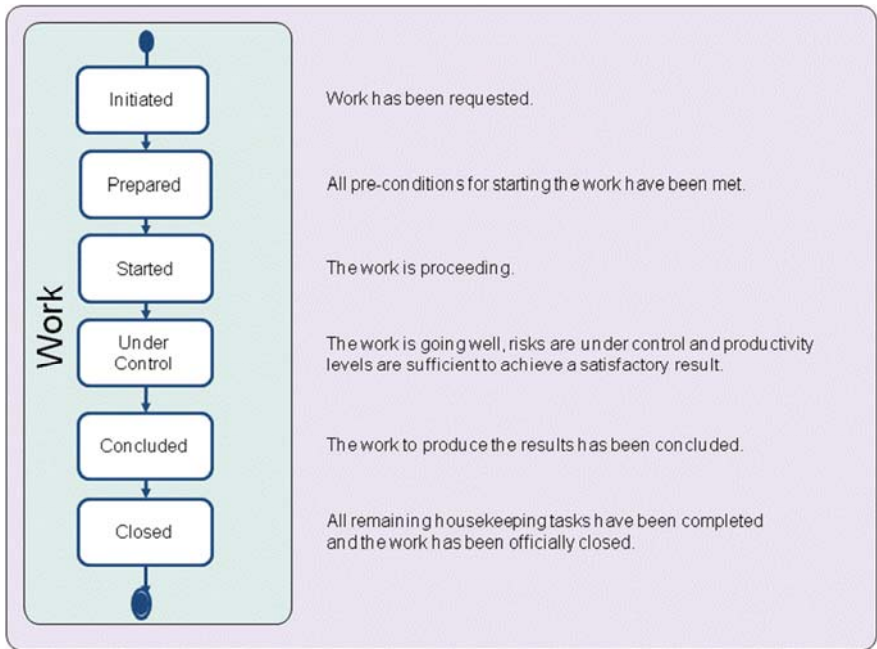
Work

Initiated

Work has been requested.

Prepared

All pre-conditions for starting the work have been met.

Started

The work is proceeding.

Under Control

The work is going well, risks are under control and productivity levels are sufficient to achieve a satisfactory result.

Concluded

The work to produce the results has been concluded.

Closed

All remaining housekeeping tasks have been completed and the work has been officially closed.